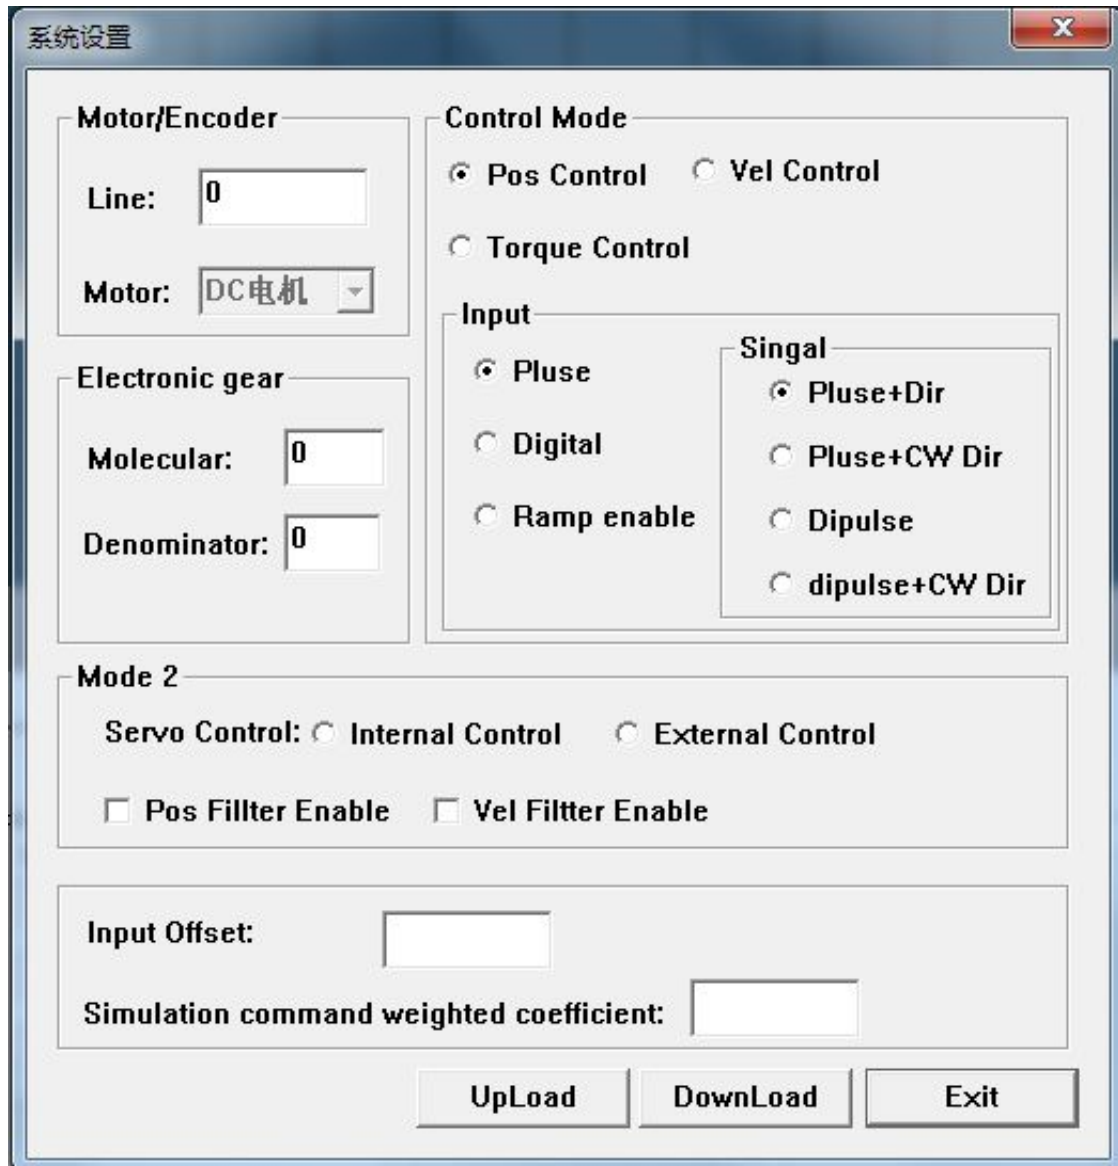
系统设置
X

Motor/Encoder
Line: 0
Motor: DC电机

Control Mode
Pos Control
Vel Control
Torque Control

Input
Pluse
Digital
Ramp enable

Singal
Pluse+Dir
Pluse+CW Dir
Dipulse
dipulse+CW Dir

Electronic gear
Molecular: 0
Denominator: 0

Mode 2
Servo Control: Internal Control External Control
Pos Fillter Enable Vel Fillter Enable

Input Offset:
Simulation command weighted coefficient:

UpLoad
DownLoad
Exit